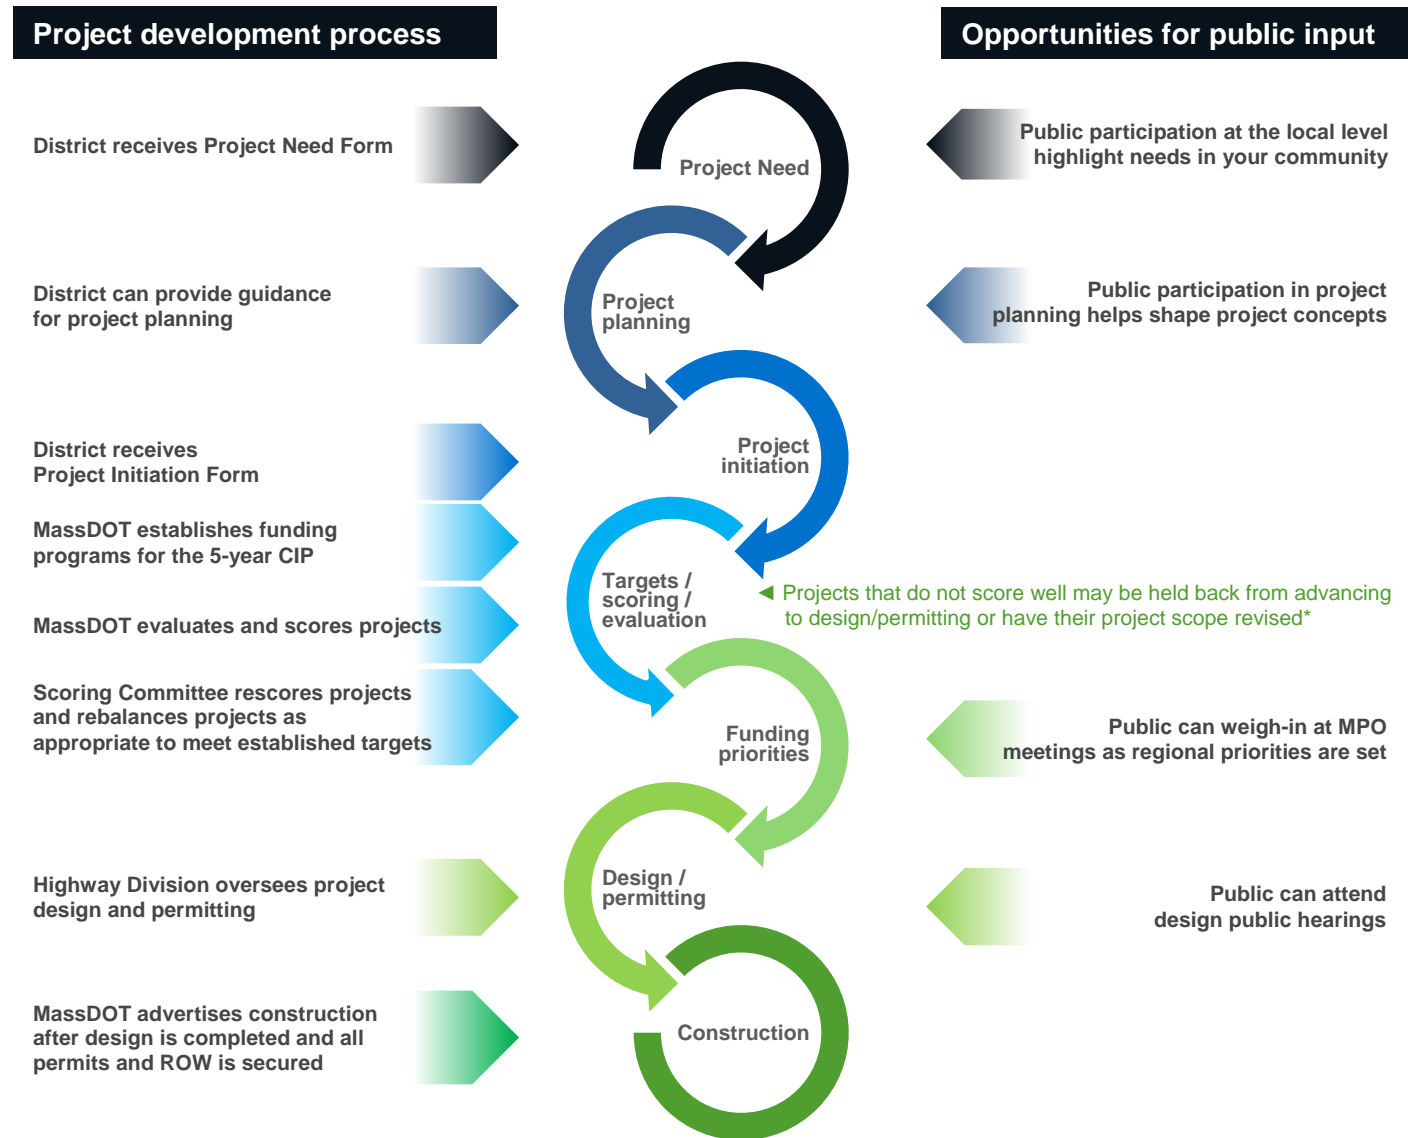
Project development process

Opportunities for public input

District receives Project Need Form

Project Need

Public participation at the local level highlight needs in your community

District can provide guidance for project planning

Project planning

Public participation in project planning helps shape project concepts

District receives Project Initiation Form

Project initiation

MassDOT establishes funding programs for the 5-year CIP

Targets / scoring / evaluation

Projects that do not score well may be held back from advancing to design/permitting or have their project scope revised*

MassDOT evaluates and scores projects

Scoring Committee rescores projects and rebalances projects as appropriate to meet established targets

Funding priorities

Public can weigh-in at MPO meetings as regional priorities are set

Highway Division oversees project design and permitting

Design / permitting

Public can attend design public hearings

MassDOT advertises construction after design is completed and all permits and ROW is secured

Construction